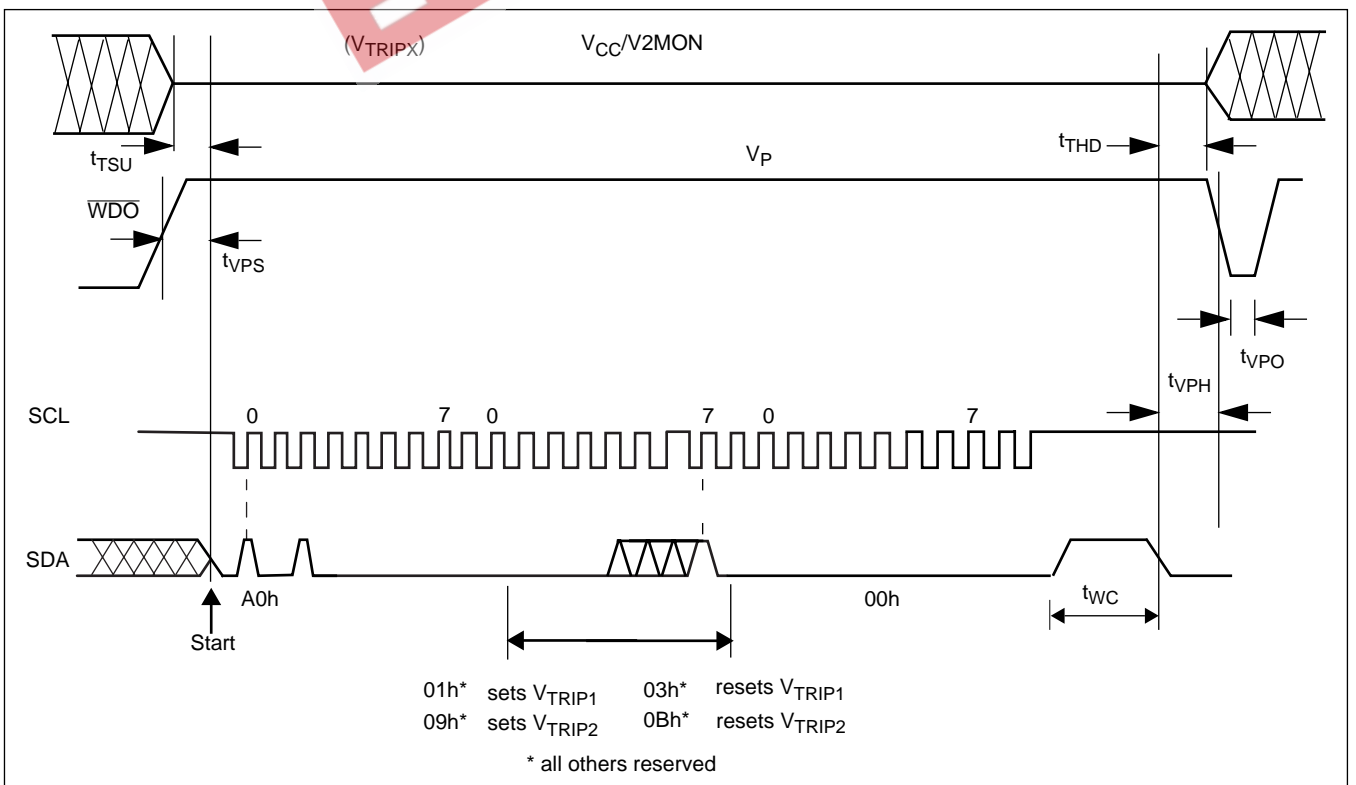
($V_{TRIPX}$)

$V_{CC}$/V2MON

$t_{TSU}$

$V_P$

$t_{THD}$

$\overline{WDO}$

$t_{VPS}$

$t_{VPO}$

$t_{VPH}$

SCL

0

7

0

7

0

7

SDA

A0h

00h

$t_{WC}$

Start

01h* sets $V_{TRIP1}$ 03h* resets $V_{TRIP1}$

09h* sets $V_{TRIP2}$ 0Bh* resets $V_{TRIP2}$

* all others reserved